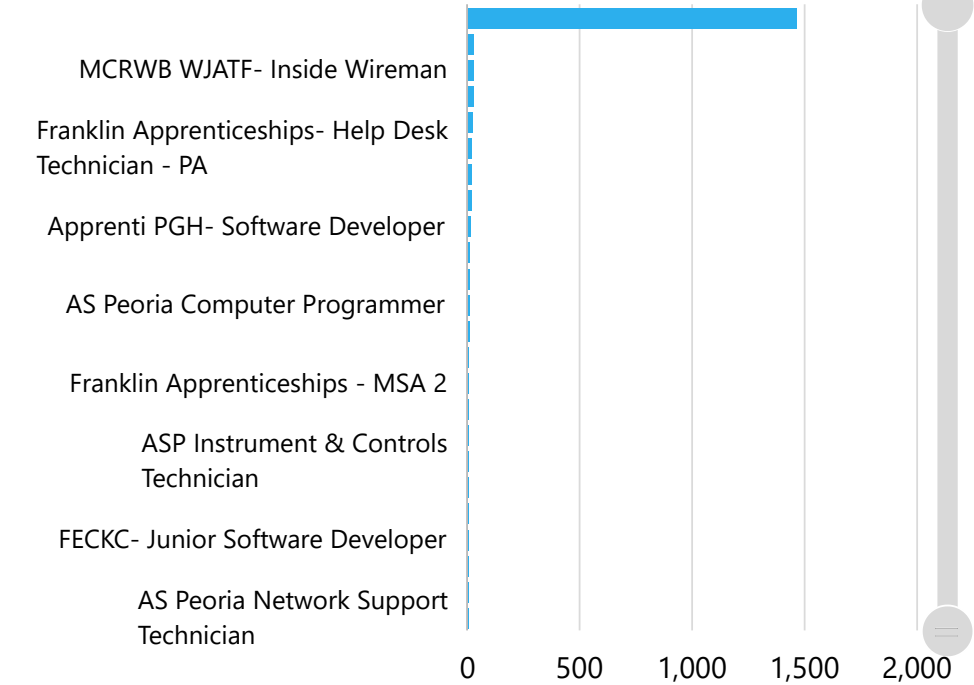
MCRWB WJATF- Inside Wireman

Franklin Apprenticeships- Help Desk Technician - PA

Apprenti PGH- Software Developer

AS Peoria Computer Programmer

Franklin Apprenticeships - MSA 2

ASP Instrument & Controls Technician

FECKC- Junior Software Developer

AS Peoria Network Support Technician

0 500 1,000 1,500 2,000